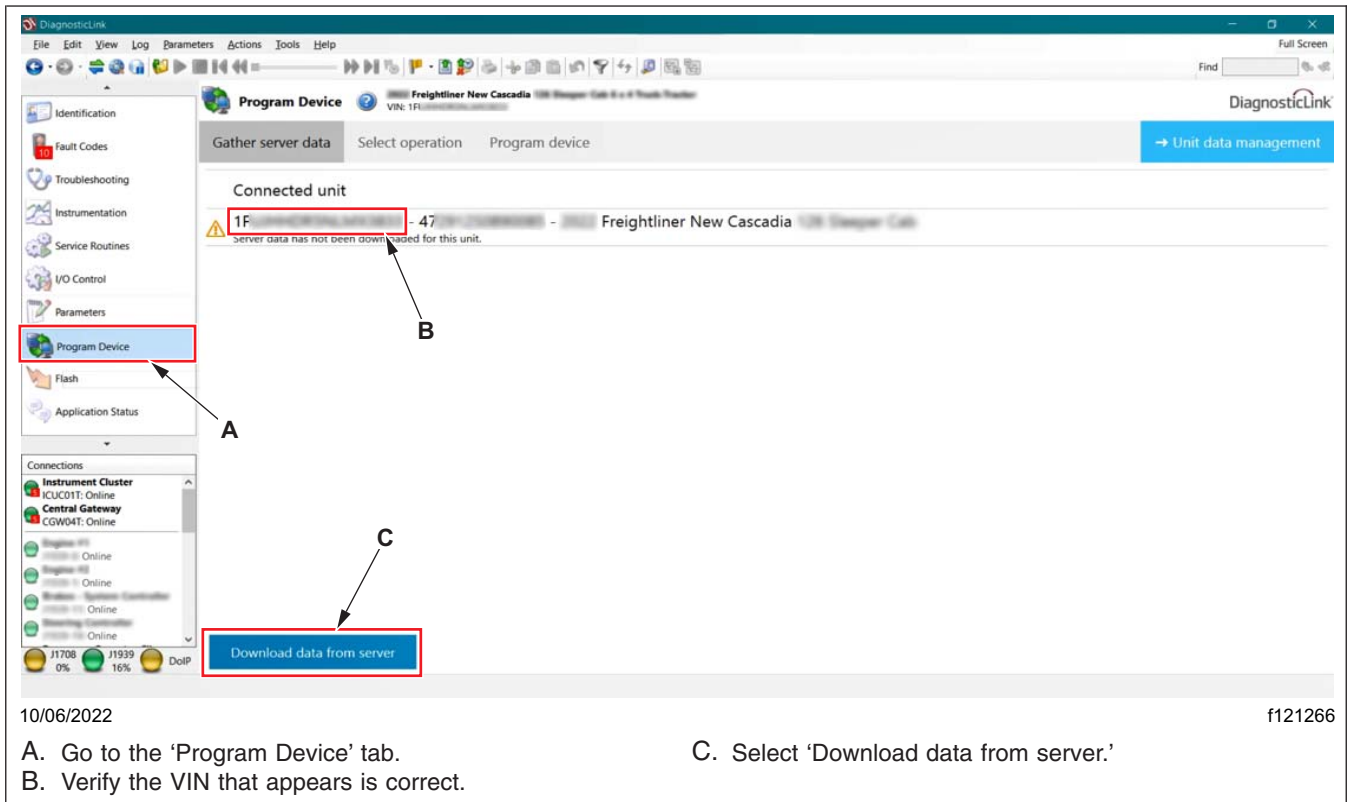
DiagnosticLink
File Edit View Log Parameters Actions Tools Help
Full Screen
Find

Identification
Fault Codes
Troubleshooting
Instrumentation
Service Routines
I/O Control
Parameters
Program Device
Flash
Application Status

Connections
Instrument Cluster
ICUC01T: Online
Central Gateway
CGW04T: Online
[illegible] Online
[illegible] Online
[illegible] Online
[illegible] Online
J1708 0%
J1939 16%
DoIP

Program Device
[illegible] Freightliner New Cascadia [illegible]
VIN: 1F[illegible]
DiagnosticLink

Gather server data
Select operation
Program device
→ Unit data management

Connected unit
1F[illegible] - 47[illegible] - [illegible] Freightliner New Cascadia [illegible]
Server data has not been downloaded for this unit.

Download data from server

A
B
C

10/06/2022
f121266

A. Go to the 'Program Device' tab.
B. Verify the VIN that appears is correct.
C. Select 'Download data from server.'